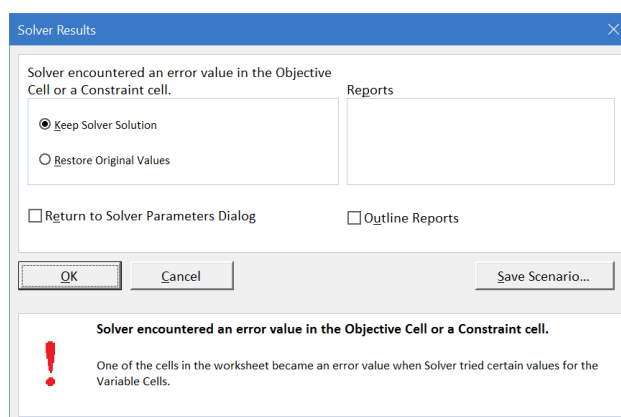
Solver Results

Solver encountered an error value in the Objective Cell or a Constraint cell.

Keep Solver Solution

Restore Original Values

Reports

Return to Solver Parameters Dialog

Outline Reports

OK

Cancel

Save Scenario...

!

Solver encountered an error value in the Objective Cell or a Constraint cell.

One of the cells in the worksheet became an error value when Solver tried certain values for the Variable Cells.